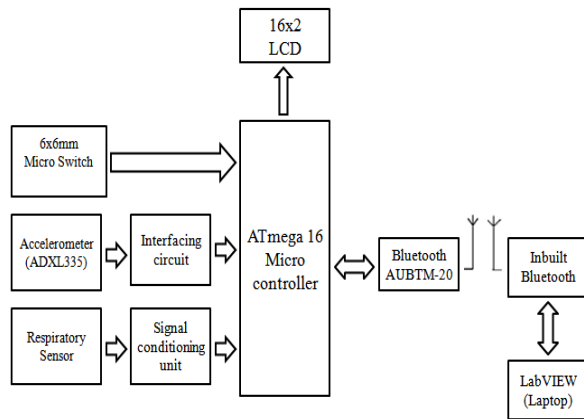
16x2
LCD

6x6mm
Micro Switch

Accelerometer
(ADXL335)

Interfacing
circuit

Respiratory
Sensor

Signal
conditioning
unit

ATmega 16
Micro
controller

Bluetooth
AUBTM-20

Inbuilt
Bluetooth

LabVIEW
(Laptop)